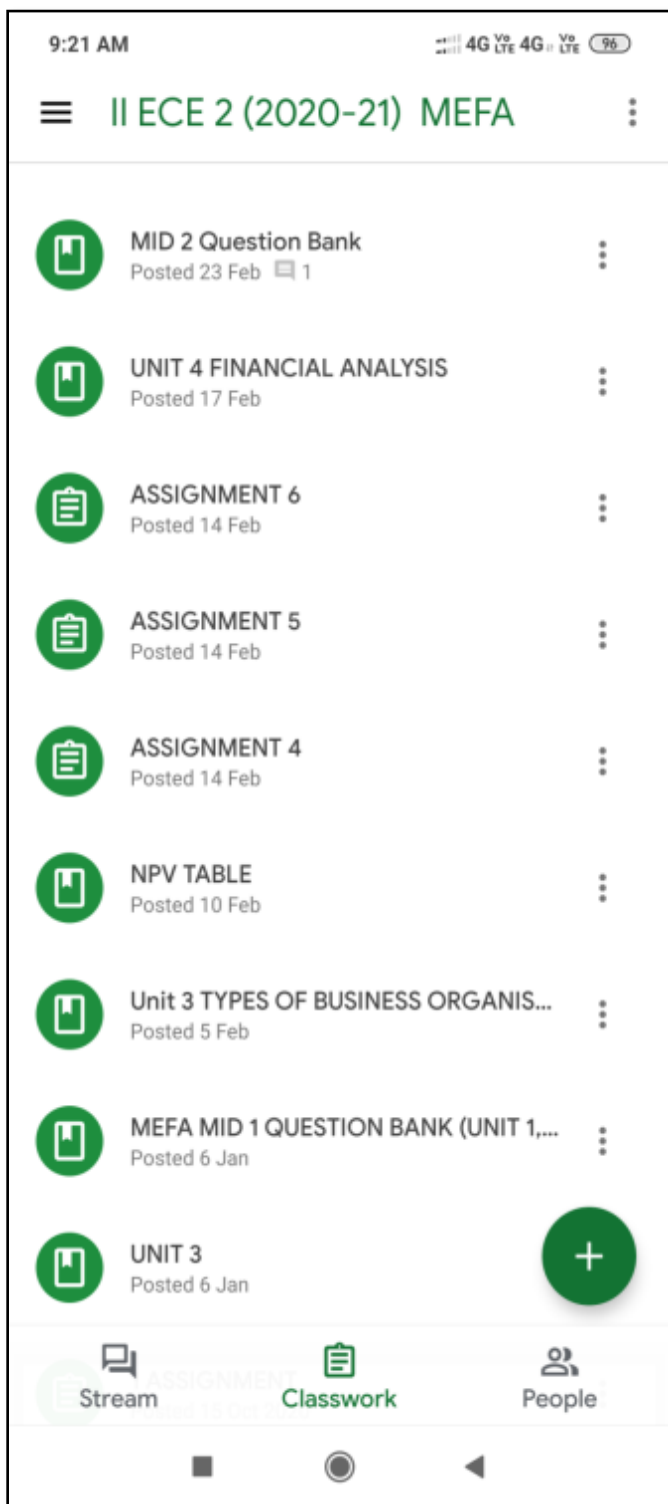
9:21 AM

4G Vo LTE 4G Vo LTE 96

II ECE 2 (2020-21) MEFA

MID 2 Question Bank
Posted 23 Feb 1

UNIT 4 FINANCIAL ANALYSIS
Posted 17 Feb

ASSIGNMENT 6
Posted 14 Feb

ASSIGNMENT 5
Posted 14 Feb

ASSIGNMENT 4
Posted 14 Feb

NPV TABLE
Posted 10 Feb

Unit 3 TYPES OF BUSINESS ORGANIS...
Posted 5 Feb

MEFA MID 1 QUESTION BANK (UNIT 1,...
Posted 6 Jan

UNIT 3
Posted 6 Jan

+

ASSIGNMENT
Posted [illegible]

Stream
Classwork
People